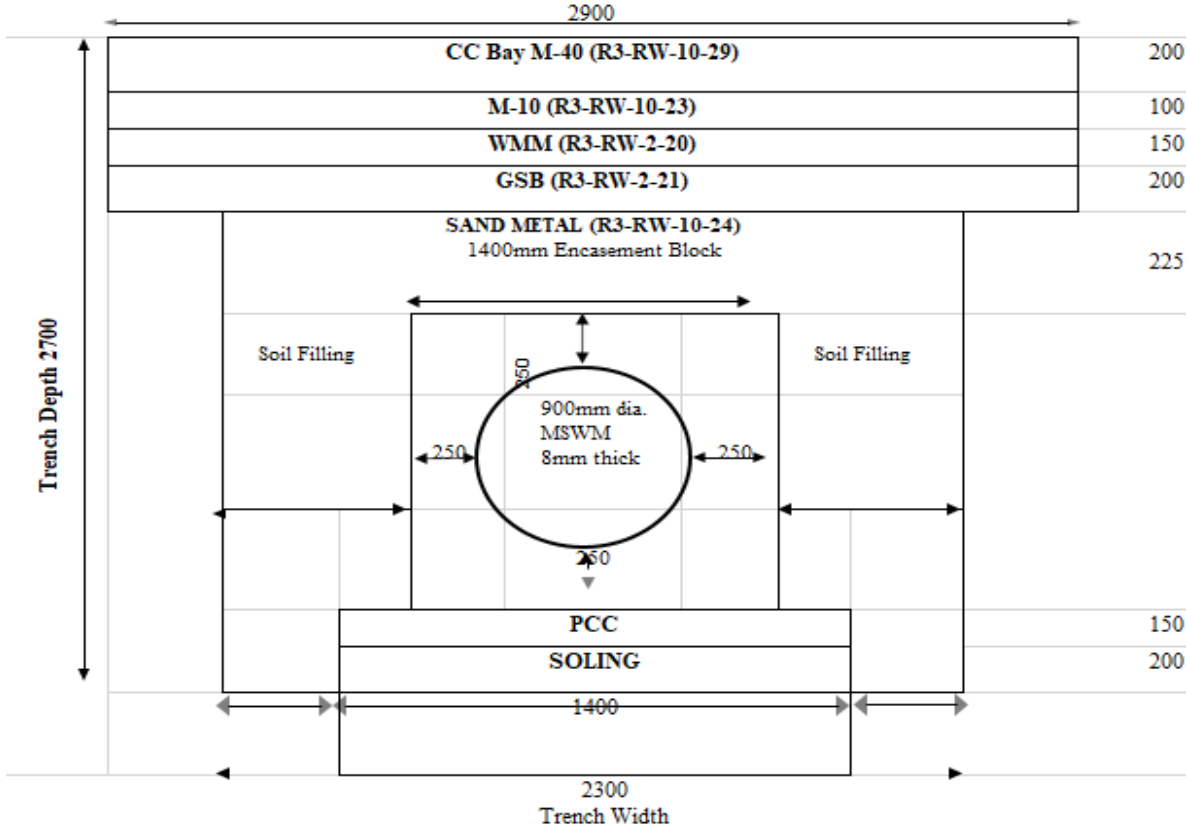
2900

CC Bay M-40 (R3-RW-10-29) 200

M-10 (R3-RW-10-23) 100

WMM (R3-RW-2-20) 150

GSB (R3-RW-2-21) 200

SAND METAL (R3-RW-10-24)
1400mm Encasement Block 225

Trench Depth 2700

Soil Filling

Soil Filling

250

900mm dia.
MSWM
8mm thick

250

250

250

PCC 150

SOLING 200

1400

2300
Trench Width